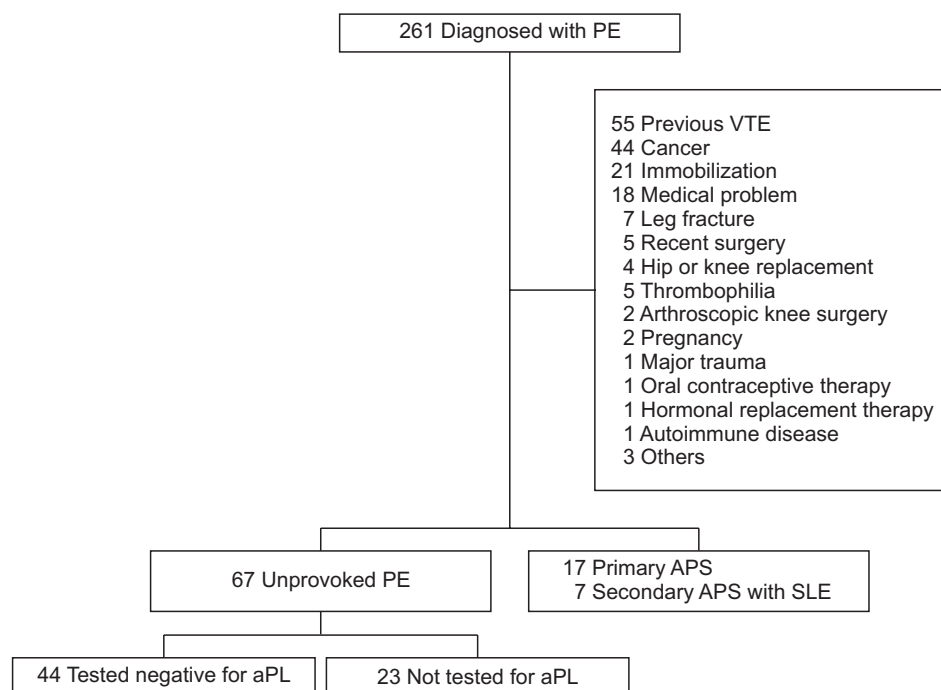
261 Diagnosed with PE

55 Previous VTE
44 Cancer
21 Immobilization
18 Medical problem
7 Leg fracture
5 Recent surgery
4 Hip or knee replacement
5 Thrombophilia
2 Arthroscopic knee surgery
2 Pregnancy
1 Major trauma
1 Oral contraceptive therapy
1 Hormonal replacement therapy
1 Autoimmune disease
3 Others

67 Unprovoked PE

17 Primary APS
7 Secondary APS with SLE

44 Tested negative for aPL

23 Not tested for aPL